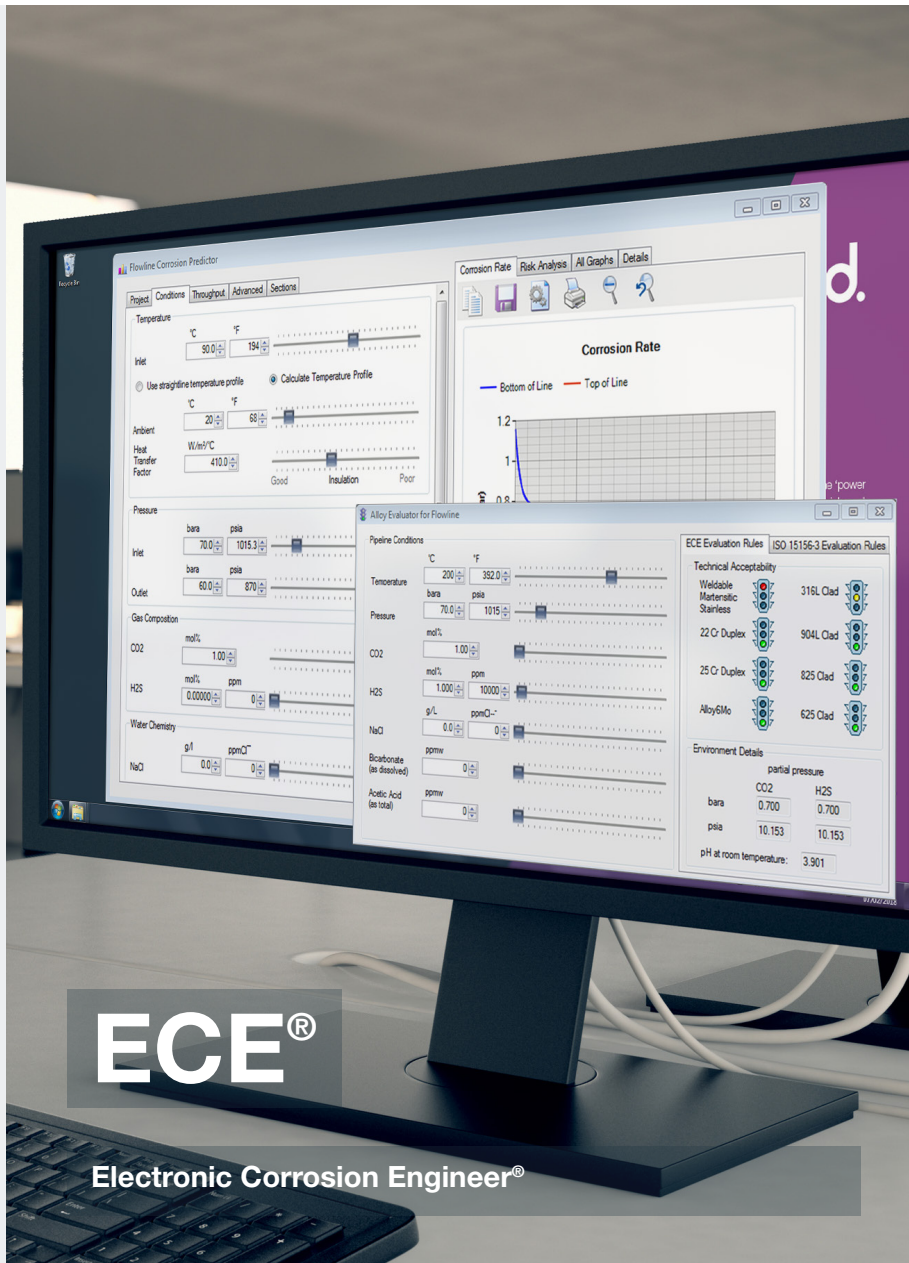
Recycle Bin

Flowline Corrosion Predictor

Project | Conditions | Throughput | Advanced | Sections

Temperature
°C °F
Inlet 90.0 194
Use straightline temperature profile
Calculate Temperature Profile
°C °F
Ambient 20 68
W/m²/°C
Heat Transfer Factor 410.0
Good Insulation Poor

Pressure
bara psia
Inlet 70.0 1015.3
bara psia
Outlet 60.0 870

Gas Composition
mol%
CO2 1.00
mol% ppm
H2S 0.00000 0

Water Chemistry
g/l ppmCl⁻
NaCl 0.0 0

Corrosion Rate | Risk Analysis | All Graphs | Details

Corrosion Rate
Bottom of Line Top of Line
1.2
1
0.8

d.

power

Alloy Evaluator for Flowline

Pipeline Conditions
°C °F
Temperature 200 392.0
bara psia
Pressure 70.0 1015
mol%
CO2 1.00
mol% ppm
H2S 1.000 10000
g/L ppmCl⁻
NaCl 0.0 0
ppmv
Bicarbonate (as dissolved) 0
ppmv
Acetic Acid (as total) 0

ECE Evaluation Rules | ISO 15156-3 Evaluation Rules

Technical Acceptability
Weldable Martensitic Stainless
316L Clad
22 Cr Duplex
904L Clad
25 Cr Duplex
825 Clad
Alloy6Mo
625 Clad

Environment Details
partial pressure
CO2 H2S
bara 0.700 0.700
psia 10.153 10.153
pH at room temperature: 3.901

ECE®

Electronic Corrosion Engineer®